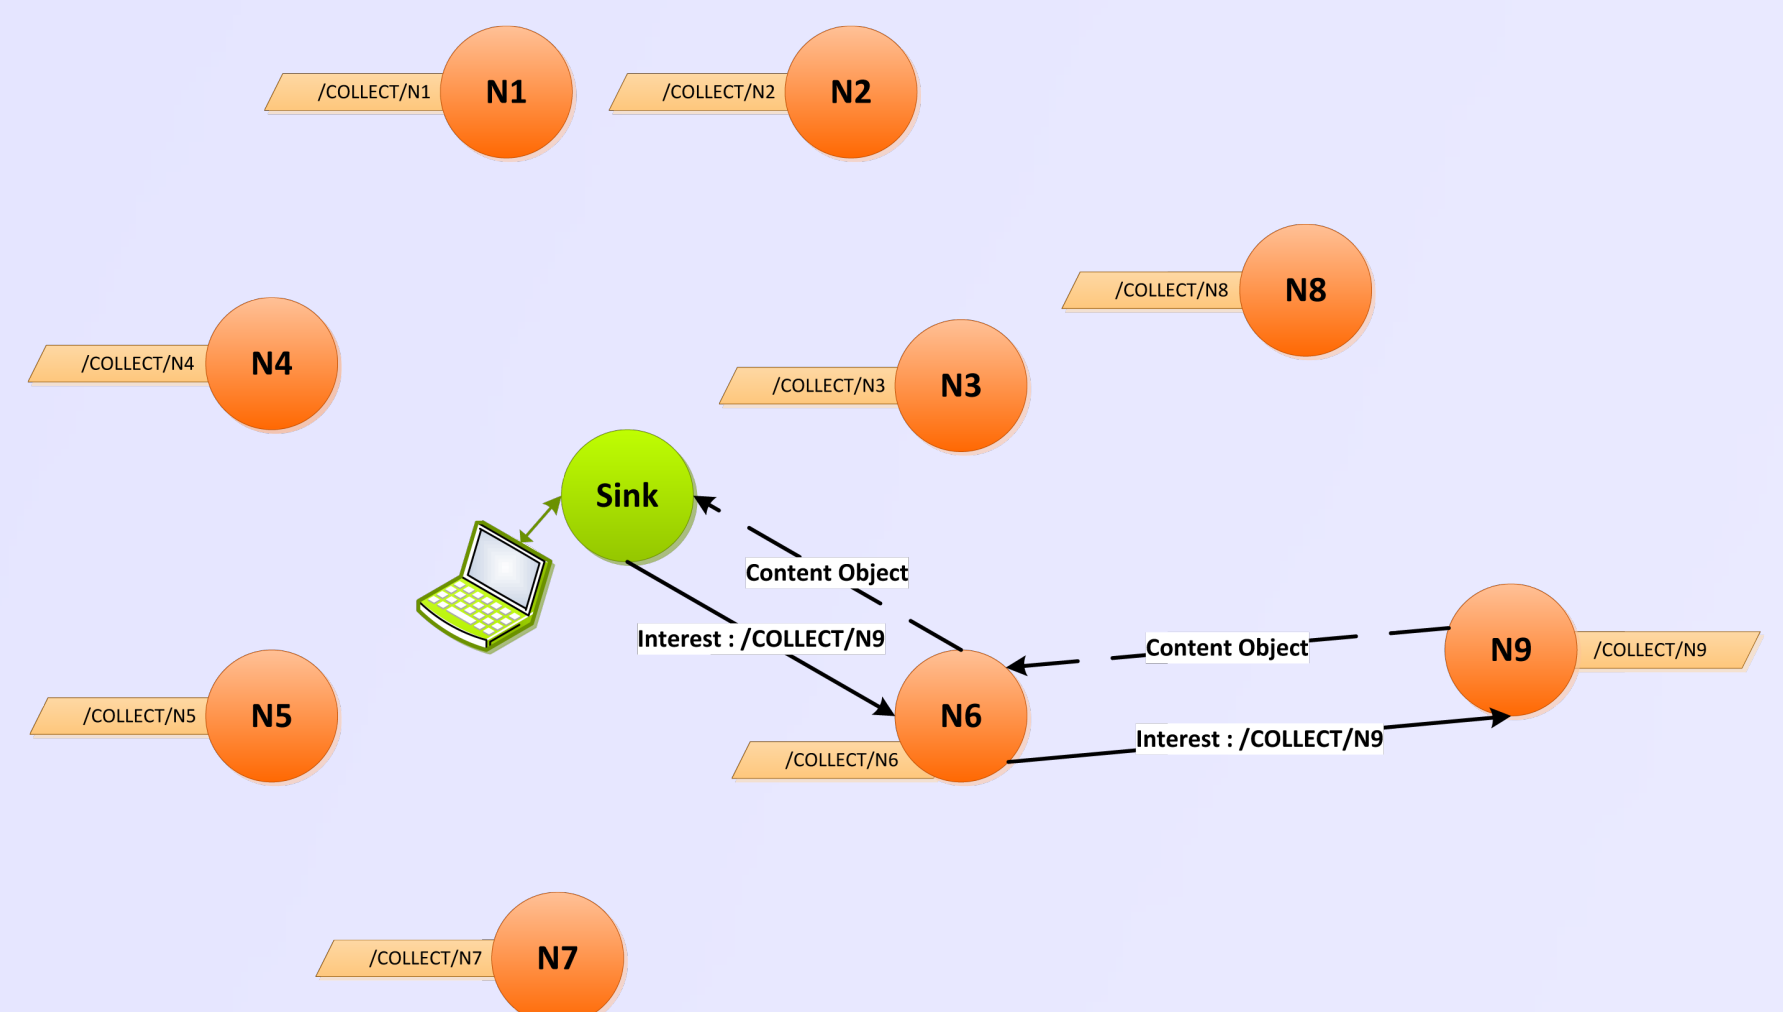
/COLLECT/N1 N1
/COLLECT/N2 N2
/COLLECT/N8 N8
/COLLECT/N4 N4
/COLLECT/N3 N3
Sink
Content Object
Interest : /COLLECT/N9
Content Object
N9 /COLLECT/N9
/COLLECT/N5 N5
N6
/COLLECT/N6
Interest : /COLLECT/N9
/COLLECT/N7 N7